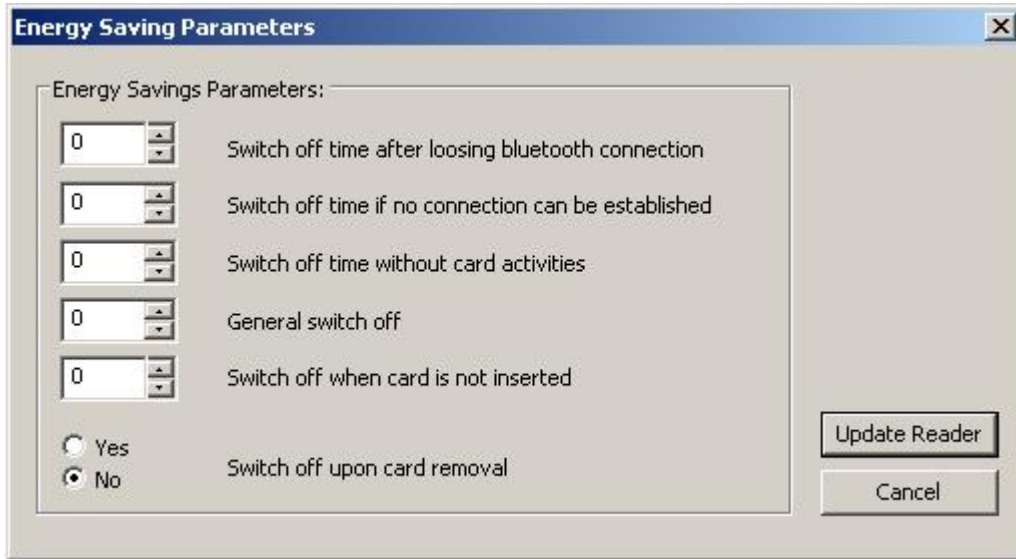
Energy Saving Parameters

Energy Savings Parameters:

0 Switch off time after loosing bluetooth connection

0 Switch off time if no connection can be established

0 Switch off time without card activities

0 General switch off

0 Switch off when card is not inserted

Yes
No
Switch off upon card removal

Update Reader

Cancel